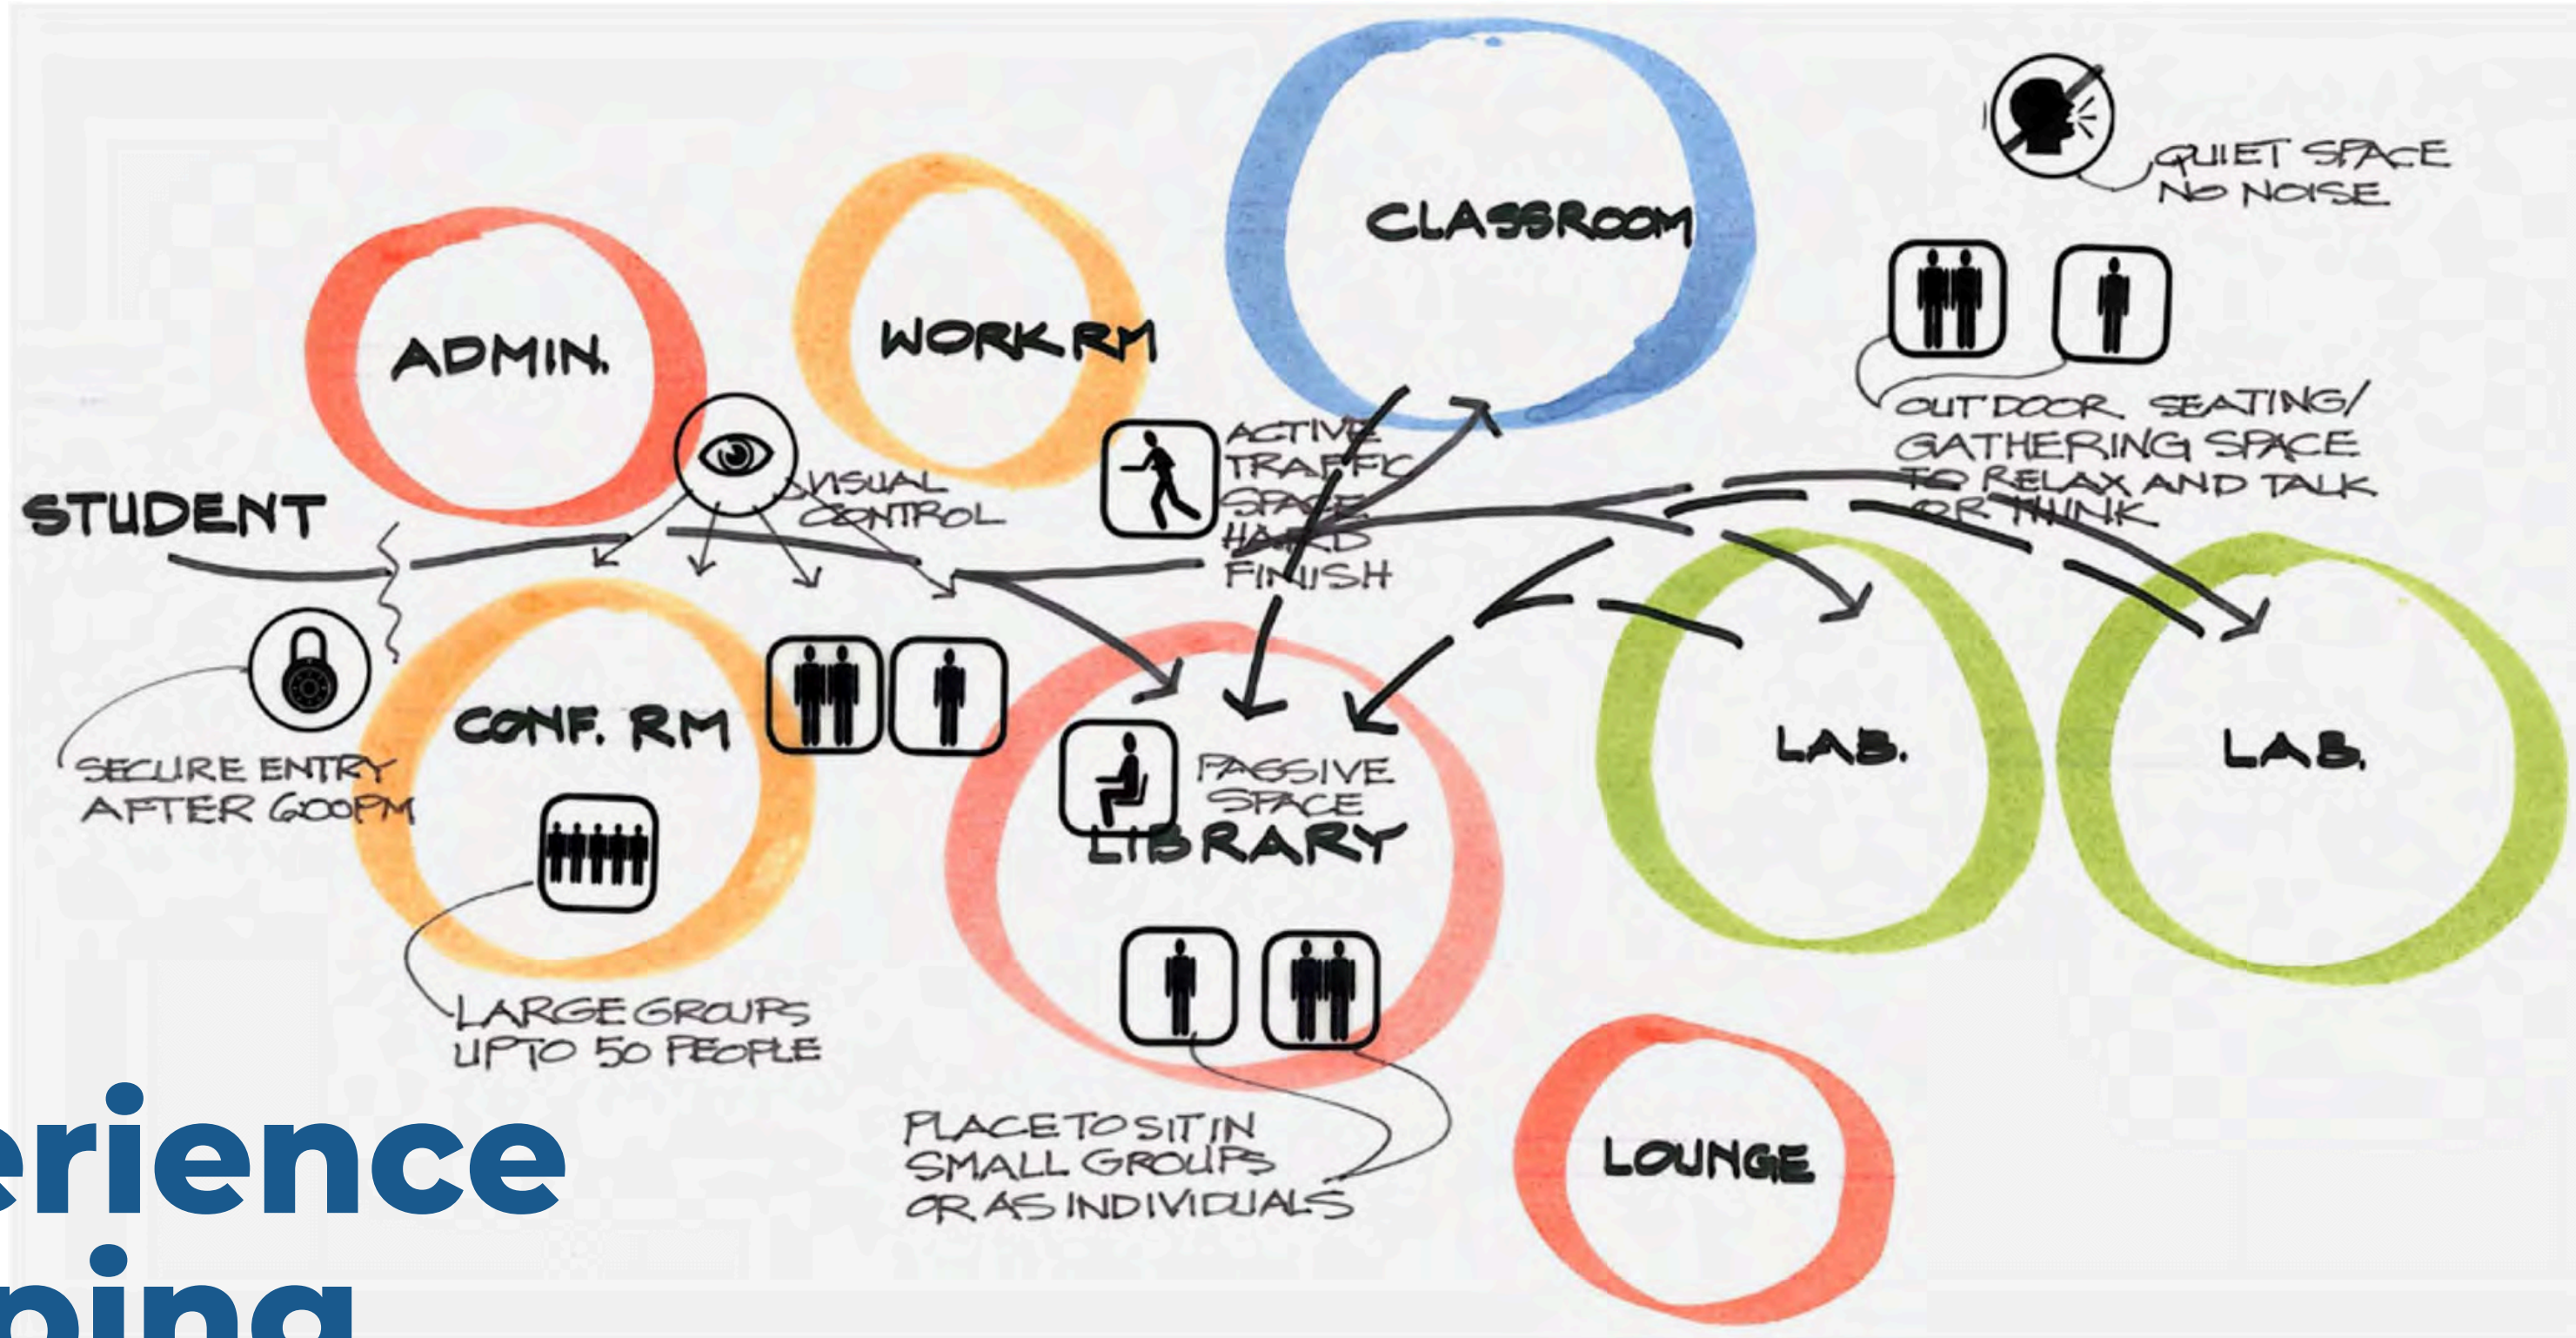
CLASSROOM

QUIET SPACE NO NOISE

ADMIN.

WORK RM

VISUAL CONTROL

ACTIVE TRAFFIC SPACE HARD FINISH

OUT DOOR SEATING/ GATHERING SPACE TO RELAX AND TALK OR THINK

STUDENT

CONF. RM

SECURE ENTRY AFTER 6:00PM

PASSIVE SPACE

LIBRARY

LAB.

LAB.

LARGE GROUPS UP TO 50 PEOPLE

PLACE TO SIT IN SMALL GROUPS OR AS INDIVIDUALS

LOUNGE

erience

ping